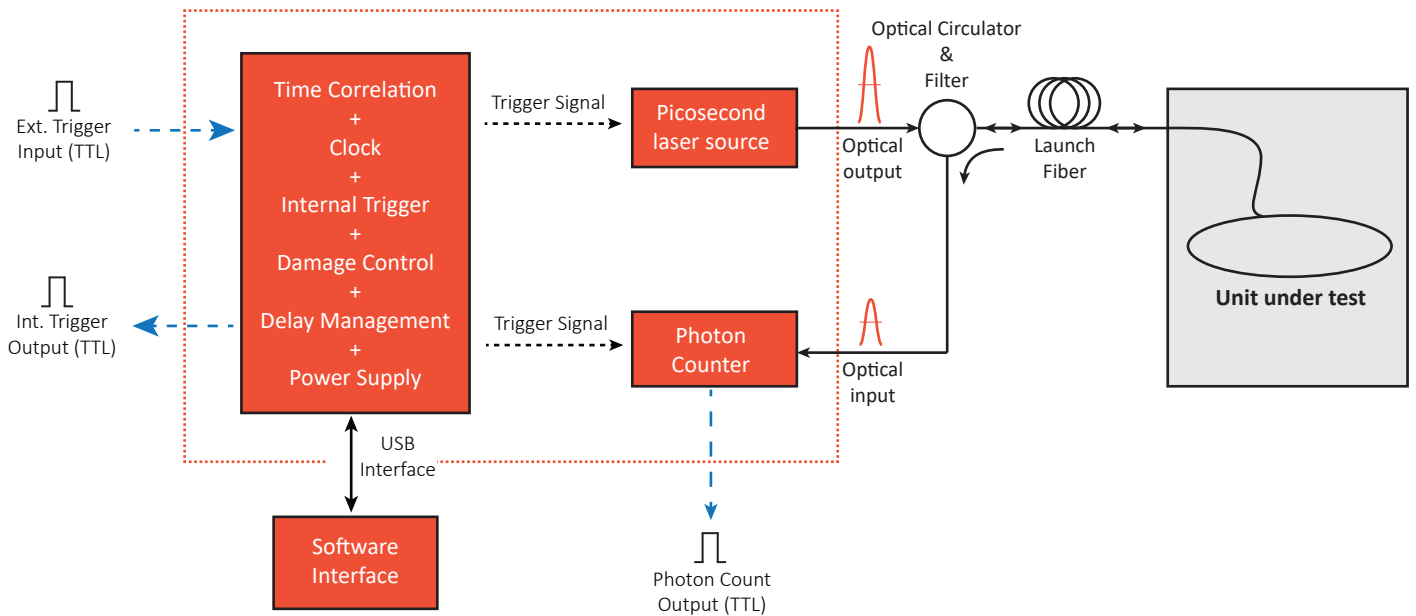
Ext. Trigger Input (TTL)

Int. Trigger Output (TTL)

Time Correlation
+
Clock
+
Internal Trigger
+
Damage Control
+
Delay Management
+
Power Supply

Trigger Signal

Picosecond laser source

Trigger Signal

Photon Counter

Optical output

Optical input

Optical Circulator & Filter

Launch Fiber

Unit under test

USB Interface

Software Interface

Photon Count Output (TTL)